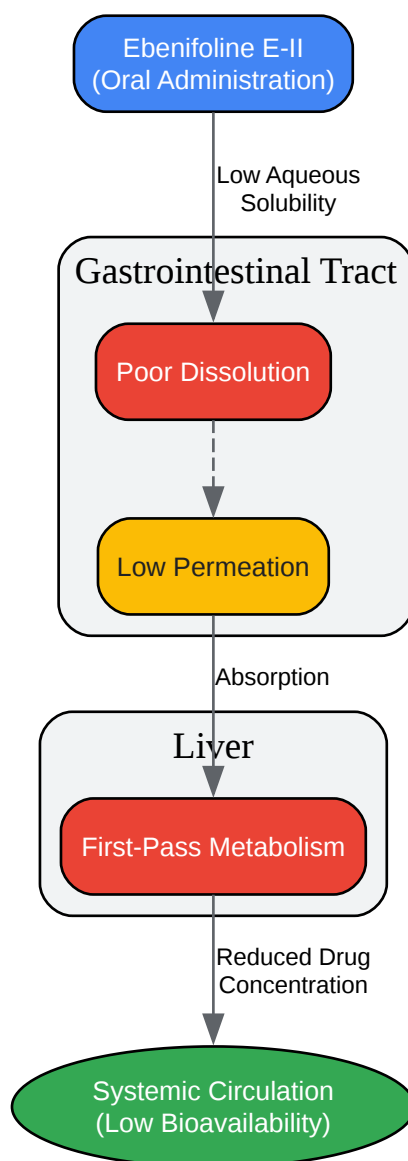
Ebenifoline E-II
(Oral Administration)

Low Aqueous Solubility

Gastrointestinal Tract

Poor Dissolution

Low Permeation

Absorption

Liver

First-Pass Metabolism

Reduced Drug Concentration

Systemic Circulation
(Low Bioavailability)